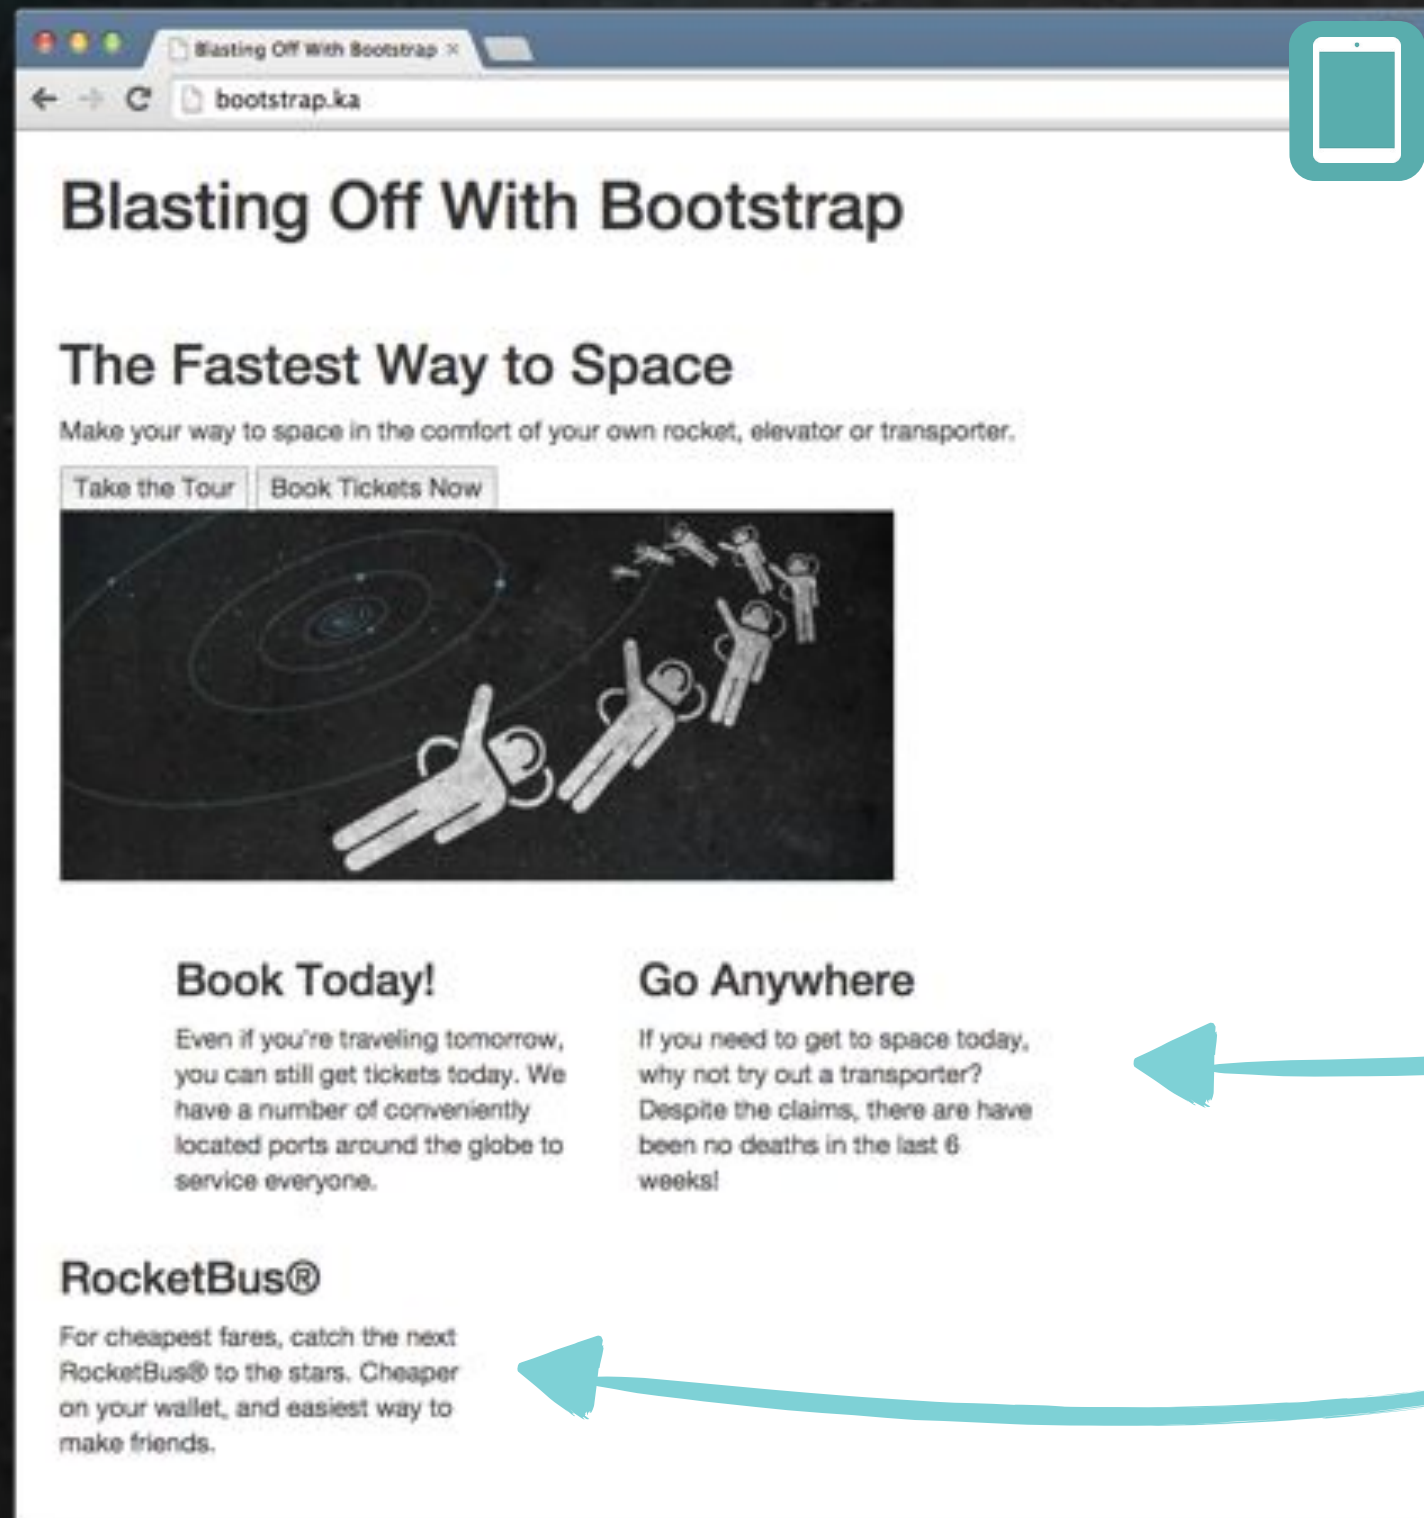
Blasting Off With Bootstrap ×

bootstrap.ka

Blasting Off With Bootstrap

The Fastest Way to Space

Make your way to space in the comfort of your own rocket, elevator or transporter.

Take the Tour | Book Tickets Now

Book Today!

Even if you're traveling tomorrow, you can still get tickets today. We have a number of conveniently located ports around the globe to service everyone.

Go Anywhere

If you need to get to space today, why not try out a transporter? Despite the claims, there are have been no deaths in the last 6 weeks!

RocketBus®

For cheapest fares, catch the next RocketBus® to the stars. Cheaper on your wallet, and easiest way to make friends.